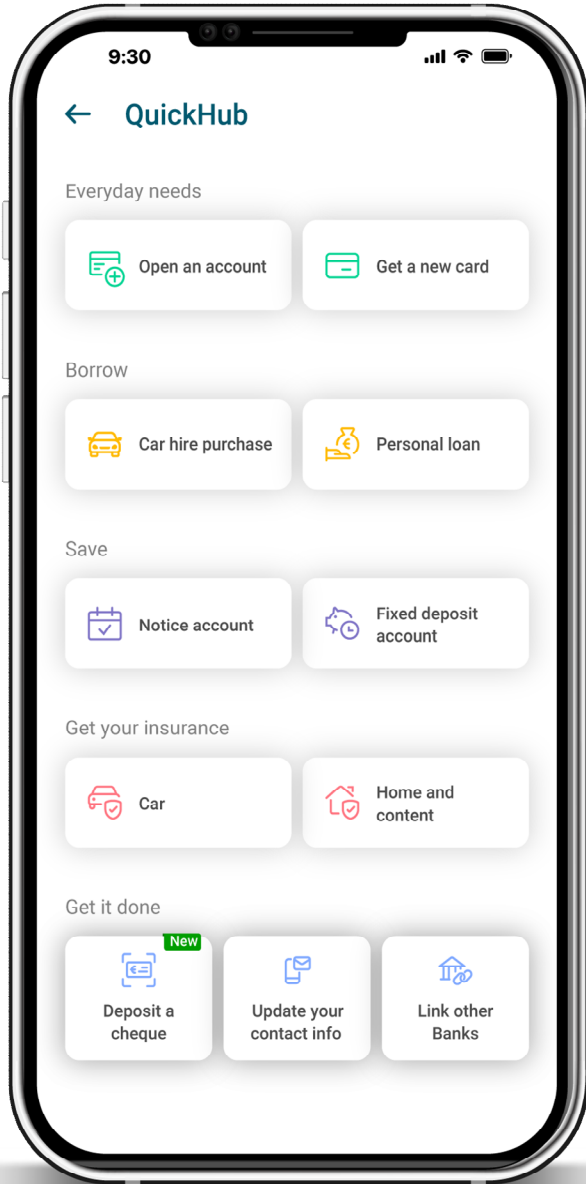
9:30

QuickHub

Everyday needs

Open an account

Get a new card

Borrow

Car hire purchase

Personal loan

Save

Notice account

Fixed deposit account

Get your insurance

Car

Home and content

Get it done

New

Deposit a cheque

Update your contact info

Link other Banks